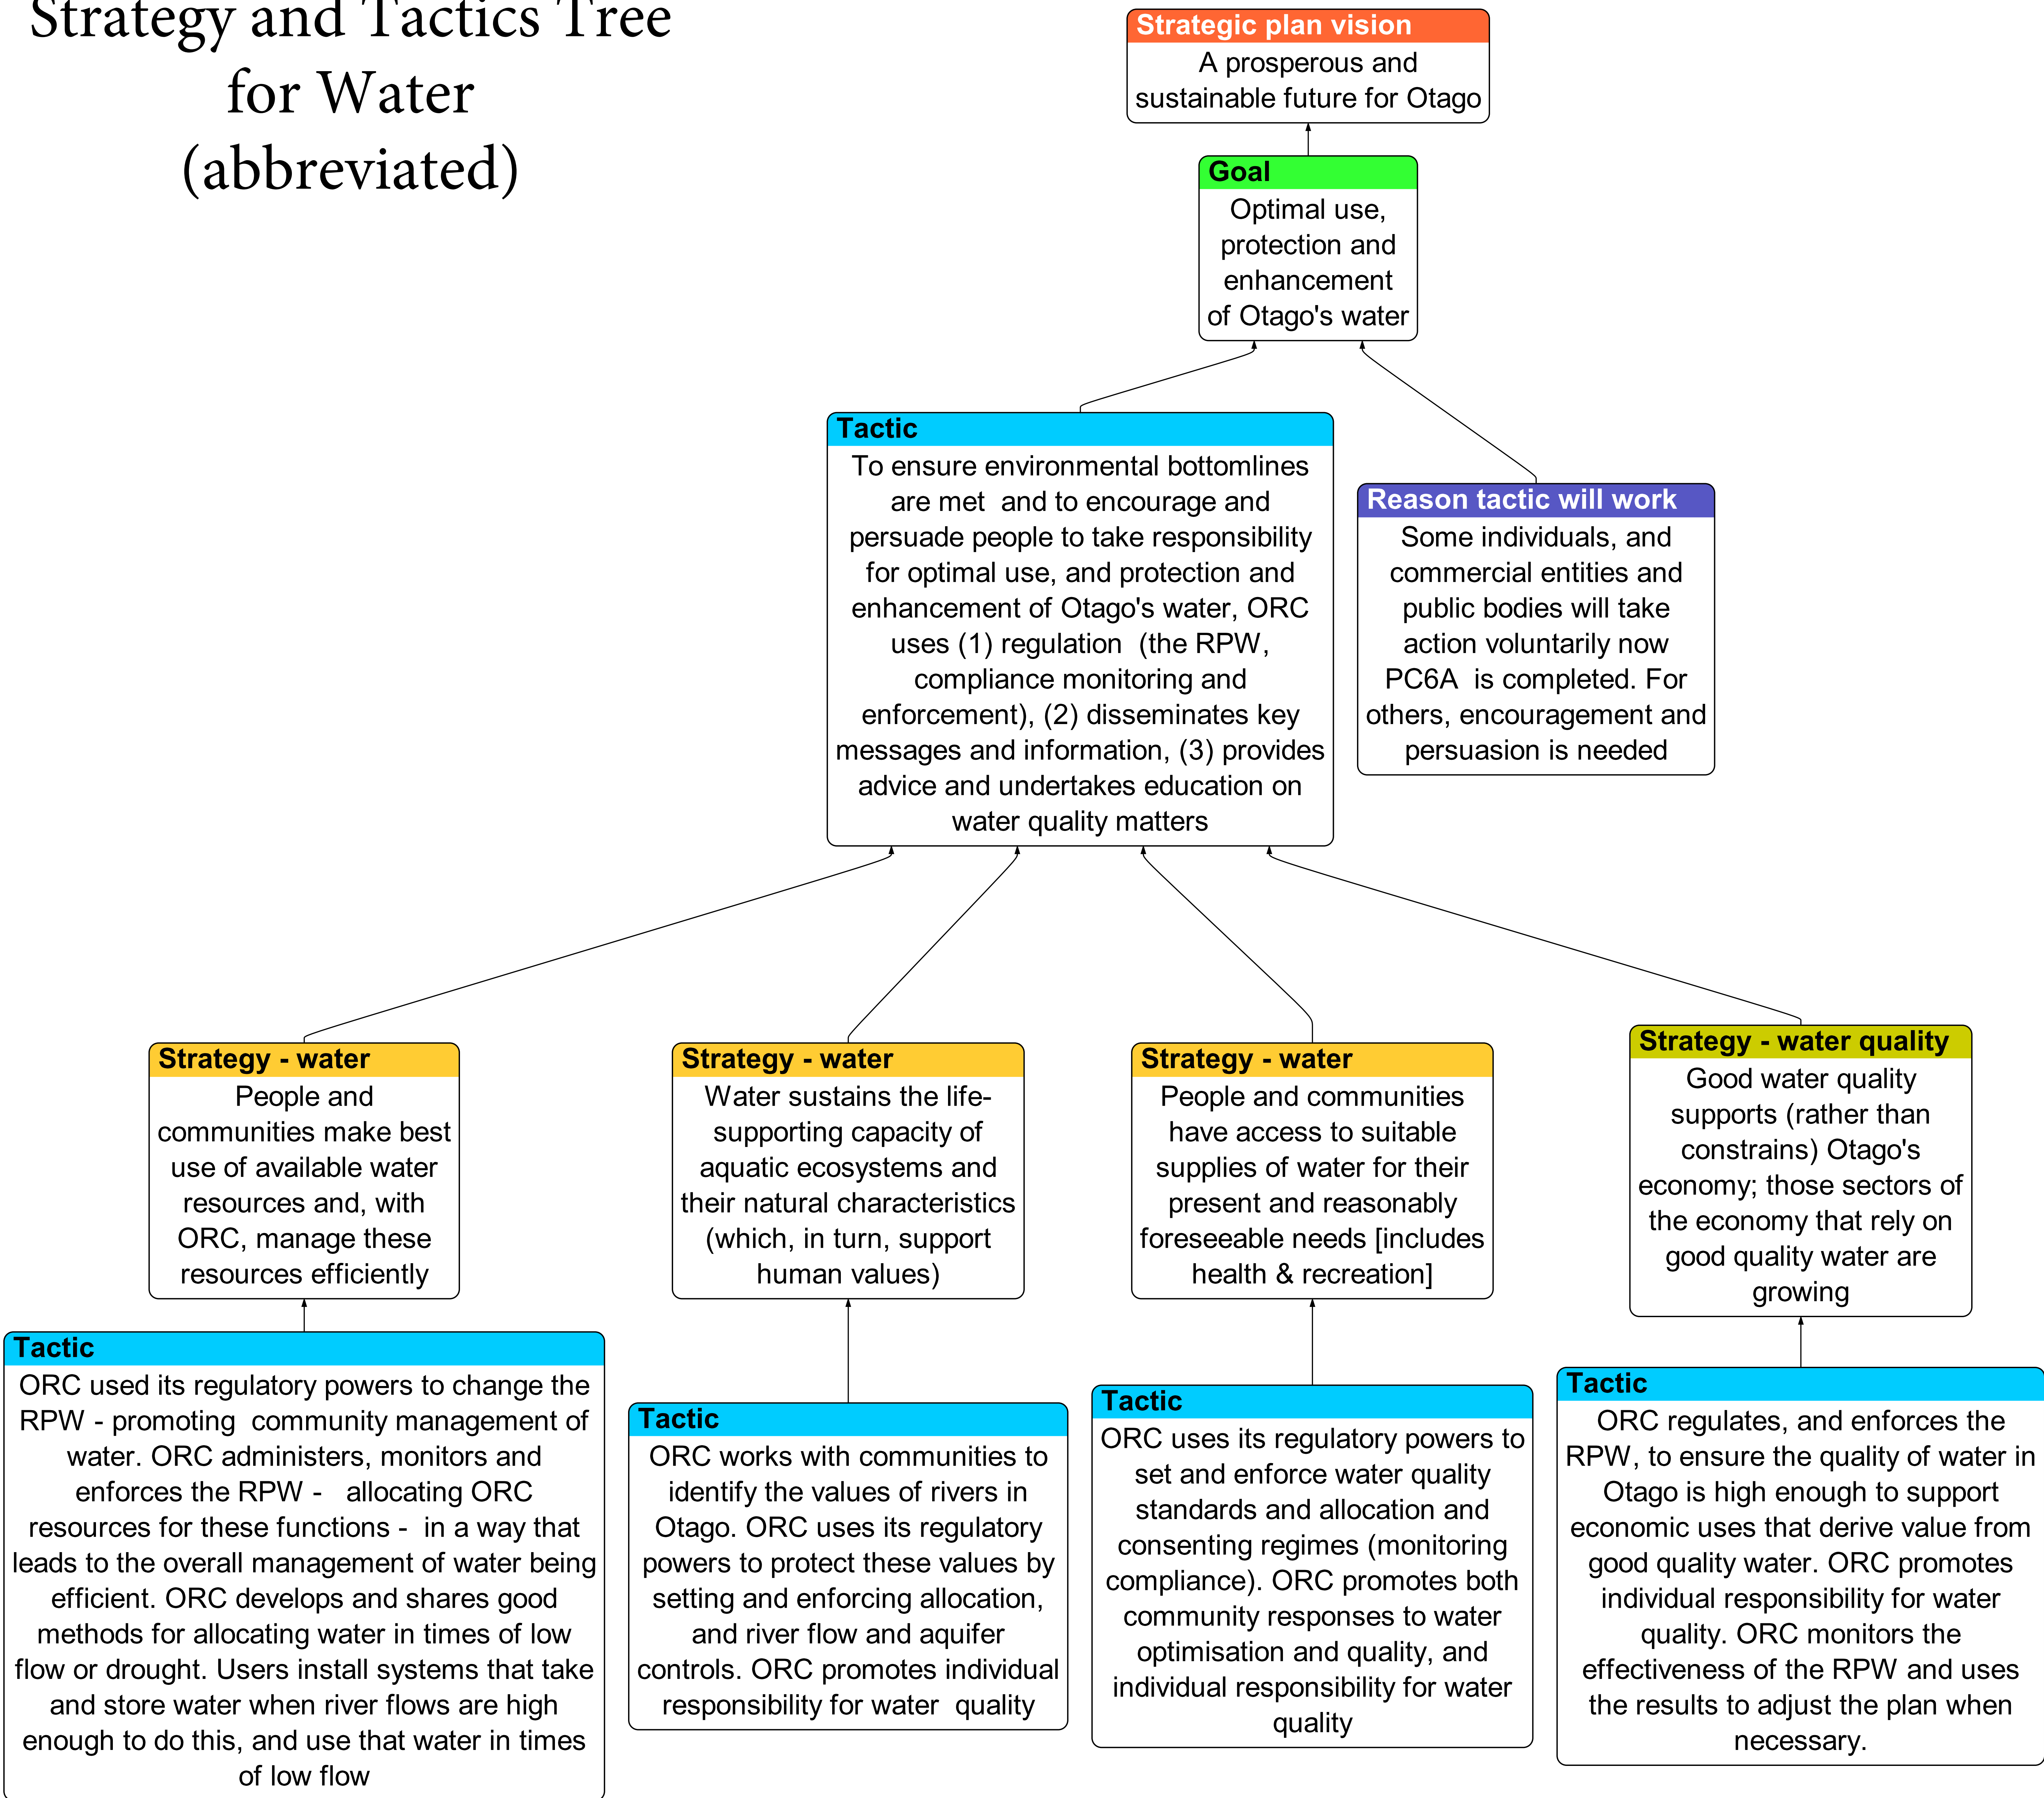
Strategy and Tactics Tree for Water (abbreviated)

Strategic plan vision
A prosperous and sustainable future for Otago

Goal
Optimal use, protection and enhancement of Otago's water

Tactic
To ensure environmental bottomlines are met and to encourage and persuade people to take responsibility for optimal use, and protection and enhancement of Otago's water, ORC uses (1) regulation (the RPW, compliance monitoring and enforcement), (2) disseminates key messages and information, (3) provides advice and undertakes education on water quality matters

Reason tactic will work
Some individuals, and commercial entities and public bodies will take action voluntarily now PC6A is completed. For others, encouragement and persuasion is needed

Strategy - water
People and communities make best use of available water resources and, with ORC, manage these resources efficiently

Strategy - water
Water sustains the life-supporting capacity of aquatic ecosystems and their natural characteristics (which, in turn, support human values)

Strategy - water
People and communities have access to suitable supplies of water for their present and reasonably foreseeable needs [includes health & recreation]

Strategy - water quality
Good water quality supports (rather than constrains) Otago's economy; those sectors of the economy that rely on good quality water are growing

Tactic
ORC used its regulatory powers to change the RPW - promoting community management of water. ORC administers, monitors and enforces the RPW - allocating ORC resources for these functions - in a way that leads to the overall management of water being efficient. ORC develops and shares good methods for allocating water in times of low flow or drought. Users install systems that take and store water when river flows are high enough to do this, and use that water in times of low flow

Tactic
ORC works with communities to identify the values of rivers in Otago. ORC uses its regulatory powers to protect these values by setting and enforcing allocation, and river flow and aquifer controls. ORC promotes individual responsibility for water quality

Tactic
ORC uses its regulatory powers to set and enforce water quality standards and allocation and consenting regimes (monitoring compliance). ORC promotes both community responses to water optimisation and quality, and individual responsibility for water quality

Tactic
ORC regulates, and enforces the RPW, to ensure the quality of water in Otago is high enough to support economic uses that derive value from good quality water. ORC promotes individual responsibility for water quality. ORC monitors the effectiveness of the RPW and uses the results to adjust the plan when necessary.